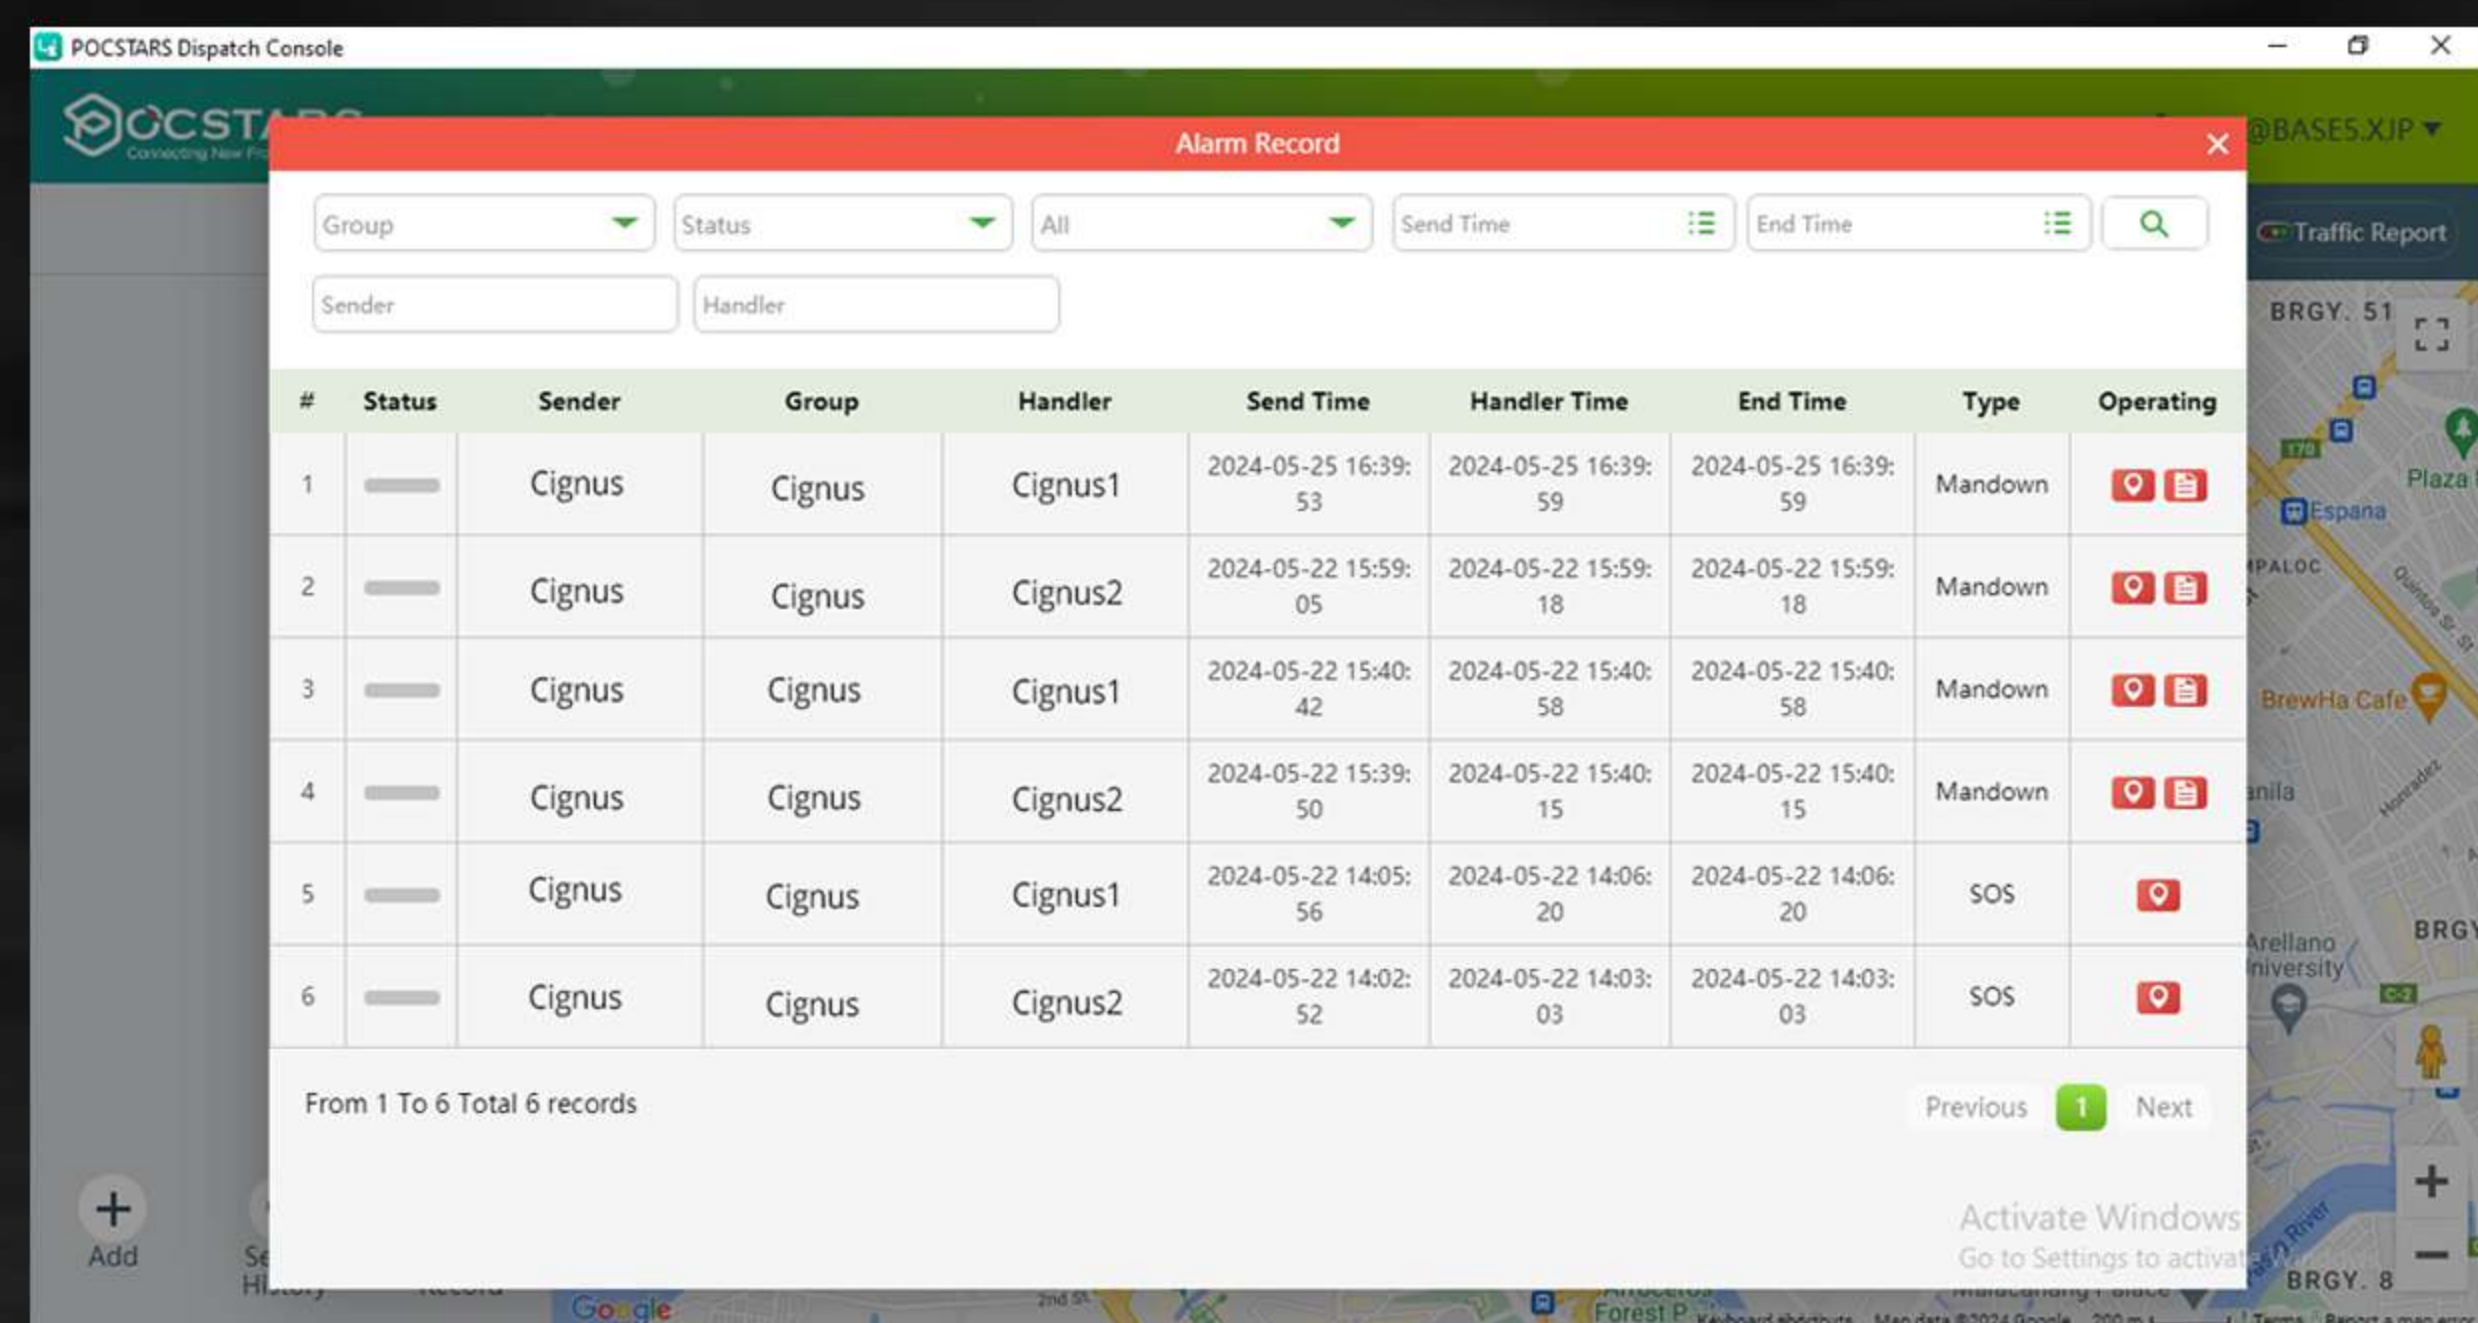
POCSTARS Dispatch Console

Alarm Record

@BASES.XJP

Group
Status
All
Send Time
End Time
Sender
Handler

Traffic Report

| # | Status | Sender | Group | Handler | Send Time | Handler Time | End Time | Type | Operating |
|---|---|---|---|---|---|---|---|---|---|
| 1 | | Cignus | Cignus | Cignus1 | 2024-05-25 16:39:53 | 2024-05-25 16:39:59 | 2024-05-25 16:39:59 | Mandown | |
| 2 | | Cignus | Cignus | Cignus2 | 2024-05-22 15:59:05 | 2024-05-22 15:59:18 | 2024-05-22 15:59:18 | Mandown | |
| 3 | | Cignus | Cignus | Cignus1 | 2024-05-22 15:40:42 | 2024-05-22 15:40:58 | 2024-05-22 15:40:58 | Mandown | |
| 4 | | Cignus | Cignus | Cignus2 | 2024-05-22 15:39:50 | 2024-05-22 15:40:15 | 2024-05-22 15:40:15 | Mandown | |
| 5 | | Cignus | Cignus | Cignus1 | 2024-05-22 14:05:56 | 2024-05-22 14:06:20 | 2024-05-22 14:06:20 | SOS | |
| 6 | | Cignus | Cignus | Cignus2 | 2024-05-22 14:02:52 | 2024-05-22 14:03:03 | 2024-05-22 14:03:03 | SOS | |

From 1 To 6 Total 6 records

Previous 1 Next

Activate Windows
Go to Settings to activat

Add

BRGY. 51
Plaza
Espana
BrewHa Cafe
Arellano University
BRGY. 8
Google